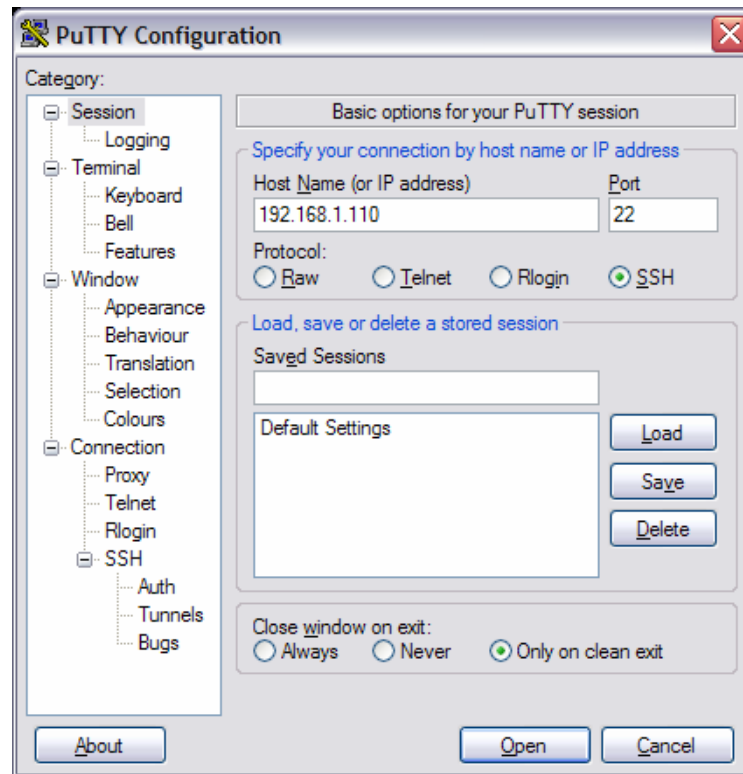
PuTTY Configuration

Category:

Session
Logging
Terminal
Keyboard
Bell
Features
Window
Appearance
Behaviour
Translation
Selection
Colours
Connection
Proxy
Telnet
Rlogin
SSH
Auth
Tunnels
Bugs

Basic options for your PuTTY session

Specify your connection by host name or IP address

Host Name (or IP address)
192.168.1.110

Port
22

Protocol:
Raw
Telnet
Rlogin
SSH

Load, save or delete a stored session

Saved Sessions

Default Settings

Load
Save
Delete

Close window on exit:
Always
Never
Only on clean exit

About
Open
Cancel